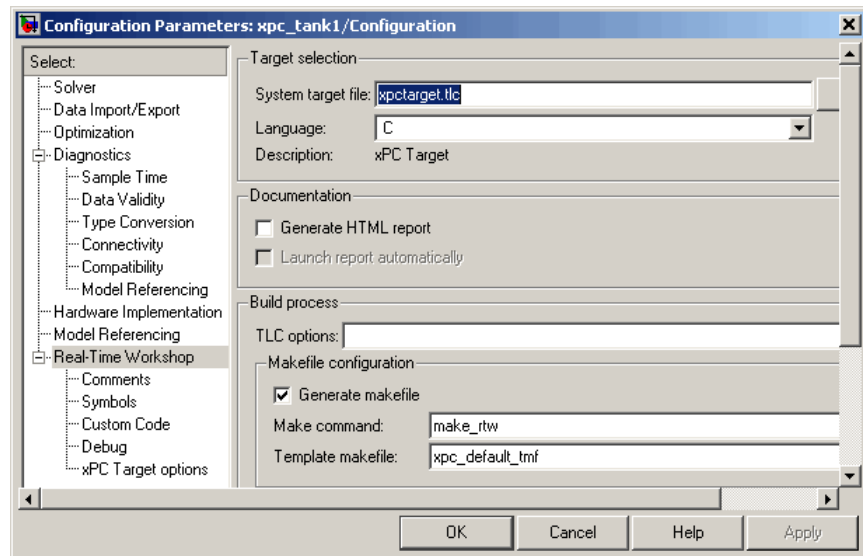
Configuration Parameters: xpc_tank1/Configuration

Select:
Solver
Data Import/Export
Optimization
Diagnostics
Sample Time
Data Validity
Type Conversion
Connectivity
Compatibility
Model Referencing
Hardware Implementation
Model Referencing
Real-Time Workshop
Comments
Symbols
Custom Code
Debug
xPC Target options

Target selection
System target file: xpctarget.tlc
Language: C
Description: xPC Target

Documentation
Generate HTML report
Launch report automatically

Build process
TLC options:
Makefile configuration
Generate makefile
Make command: make_rtw
Template makefile: xpc_default_tmf

OK Cancel Help Apply